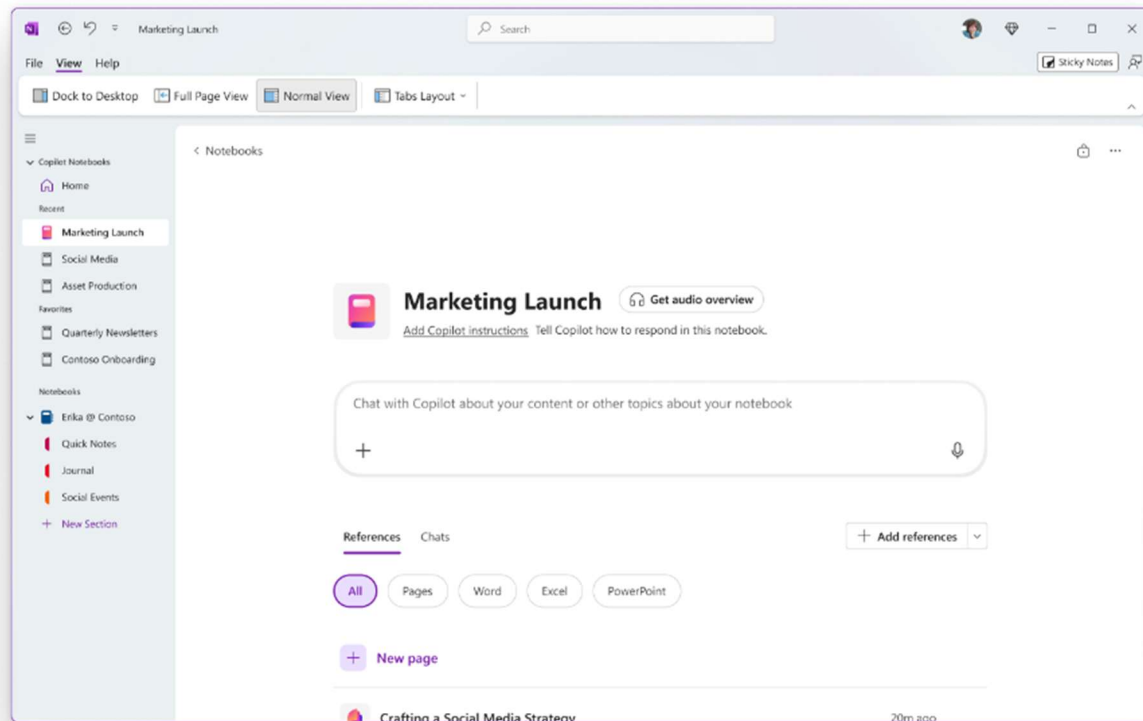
Marketing Launch

Search

File View Help

Sticky Notes

Dock to Desktop Full Page View Normal View Tabs Layout

Copilot Notebooks
Home
Recent
Marketing Launch
Social Media
Asset Production
Favorites
Quarterly Newsletters
Contoso Onboarding
Notebooks
Erika @ Contoso
Quick Notes
Journal
Social Events
New Section

< Notebooks

Marketing Launch
Get audio overview
Add Copilot instructions Tell Copilot how to respond in this notebook.

Chat with Copilot about your content or other topics about your notebook

+

References Chats

Add references

All Pages Word Excel PowerPoint

New page

Crafting a Social Media Strategy 20m ago